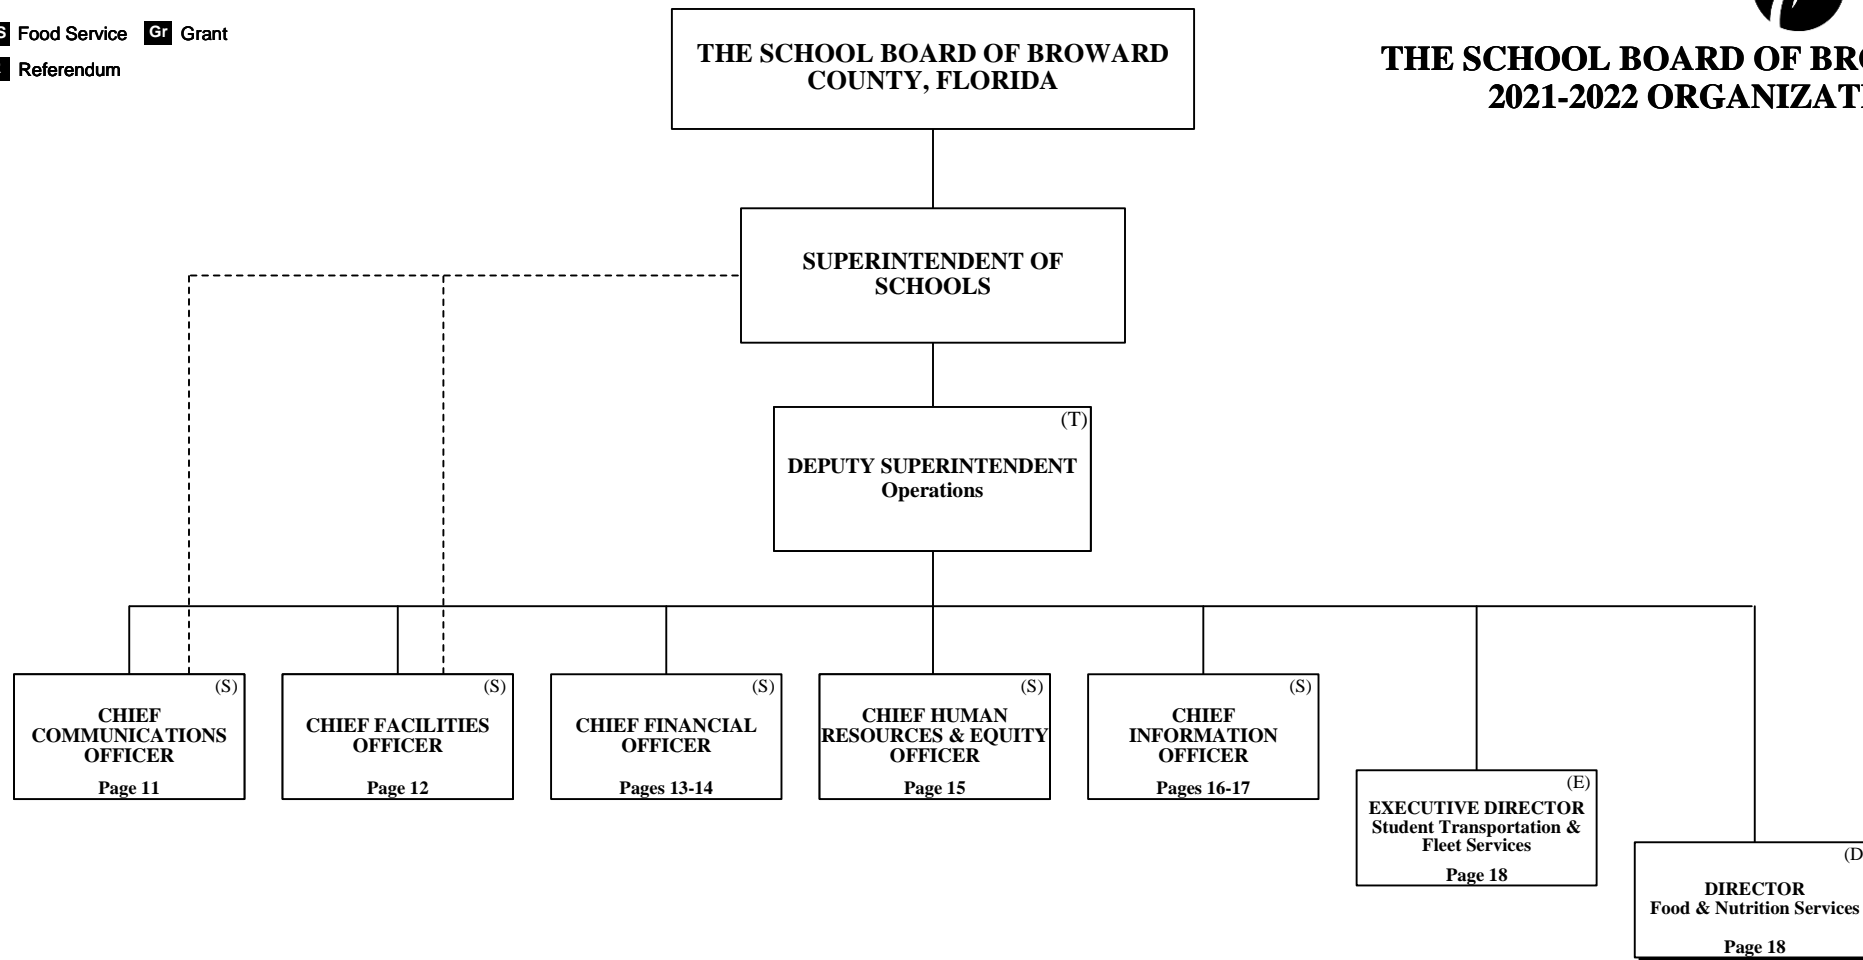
S Food Service Gr Grant

Referendum

THE SCHOOL BOARD OF BROWARD COUNTY, FLORIDA

THE SCHOOL BOARD OF BRO
2021-2022 ORGANIZATI

SUPERINTENDENT OF SCHOOLS

(T)
DEPUTY SUPERINTENDENT
Operations

(S)
CHIEF COMMUNICATIONS OFFICER
Page 11

(S)
CHIEF FACILITIES OFFICER
Page 12

(S)
CHIEF FINANCIAL OFFICER
Pages 13-14

(S)
CHIEF HUMAN RESOURCES & EQUITY OFFICER
Page 15

(S)
CHIEF INFORMATION OFFICER
Pages 16-17

(E)
EXECUTIVE DIRECTOR
Student Transportation & Fleet Services
Page 18

(D
DIRECTOR
Food & Nutrition Services
Page 18